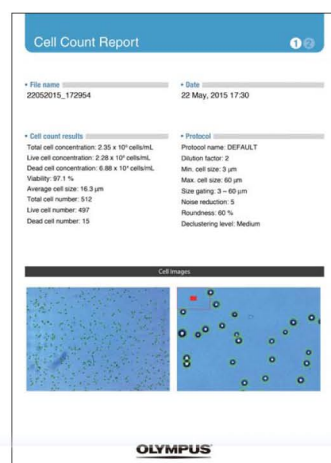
Cell Count Report

1 2

• File name
22052015_172954

• Date
22 May, 2015 17:30

• Cell count results
Total cell concentration: 2.35 x 10⁵ cells/mL
Live cell concentration: 2.28 x 10⁵ cells/mL
Dead cell concentration: 6.88 x 10³ cells/mL
Viability: 97.1 %
Average cell size: 16.3 µm
Total cell number: 512
Live cell number: 497
Dead cell number: 15

• Protocol
Protocol name: DEFAULT
Dilution factor: 2
Min. cell size: 3 µm
Max. cell size: 60 µm
Size gating: 3 – 60 µm
Noise reduction: 5
Roundness: 60 %
Declustering level: Medium

Cell Images

OLYMPUS